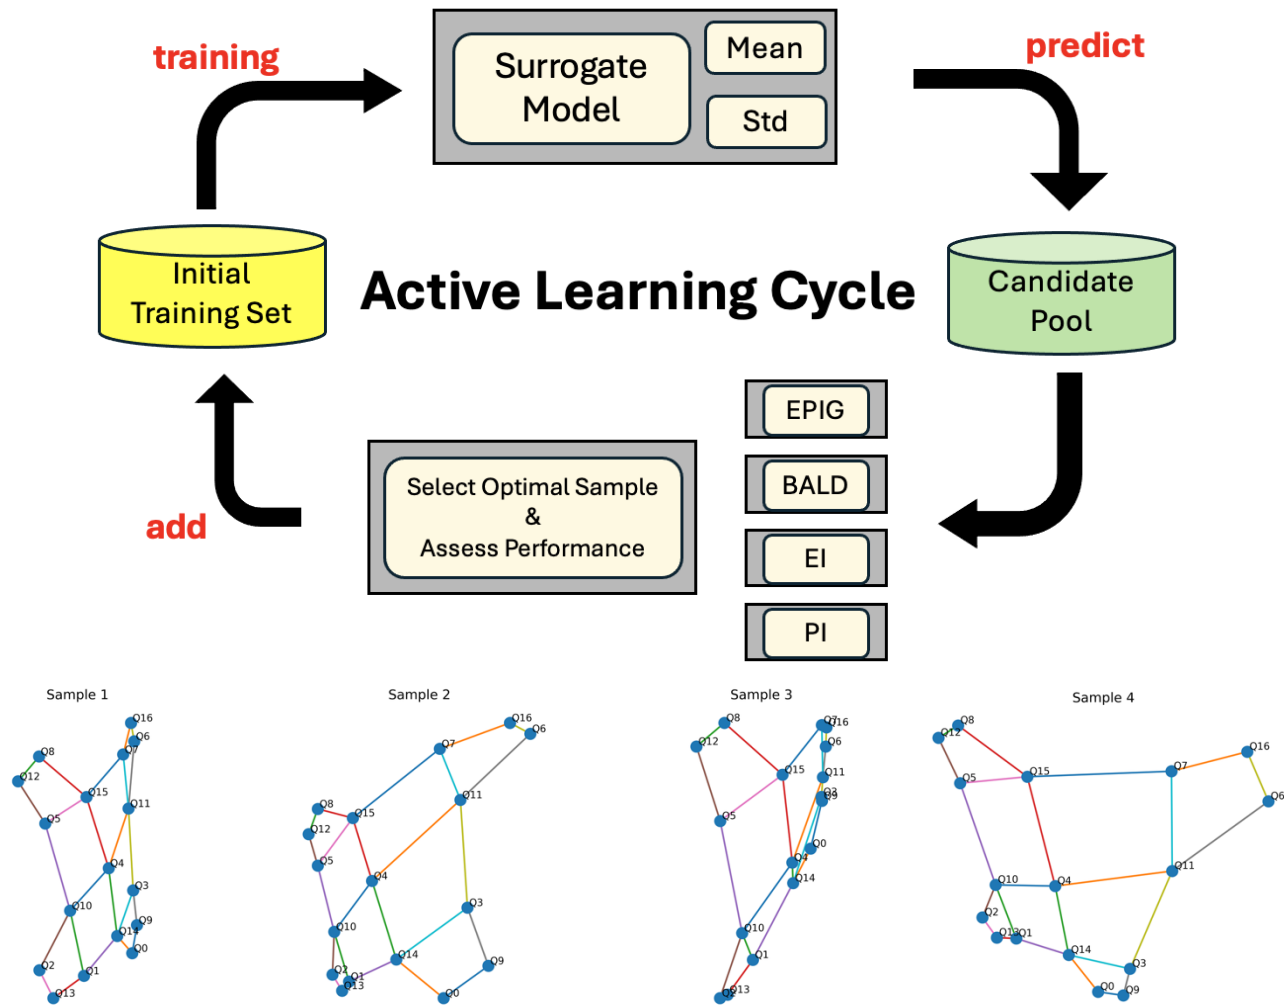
training

Surrogate Model

Mean

Std

predict

Initial Training Set

Active Learning Cycle

Candidate Pool

EPIG

BALD

EI

PI

Select Optimal Sample & Assess Performance

add

Sample 1

Q16 Q6 Q7 Q8 Q12 Q15 Q11 Q5 Q4 Q3 Q10 Q9 Q14 Q0 Q2 Q1 Q13

Sample 2

Q16 Q6 Q7 Q11 Q8 Q15 Q12 Q5 Q4 Q3 Q10 Q14 Q9 Q2 Q1 Q13 Q0

Sample 3

Q8 Q7 Q16 Q12 Q6 Q15 Q11 Q3 Q9 Q5 Q0 Q4 Q14 Q10 Q1 Q2 Q13

Sample 4

Q8 Q12 Q16 Q5 Q15 Q7 Q6 Q11 Q10 Q4 Q2 Q13 Q1 Q14 Q3 Q0 Q9